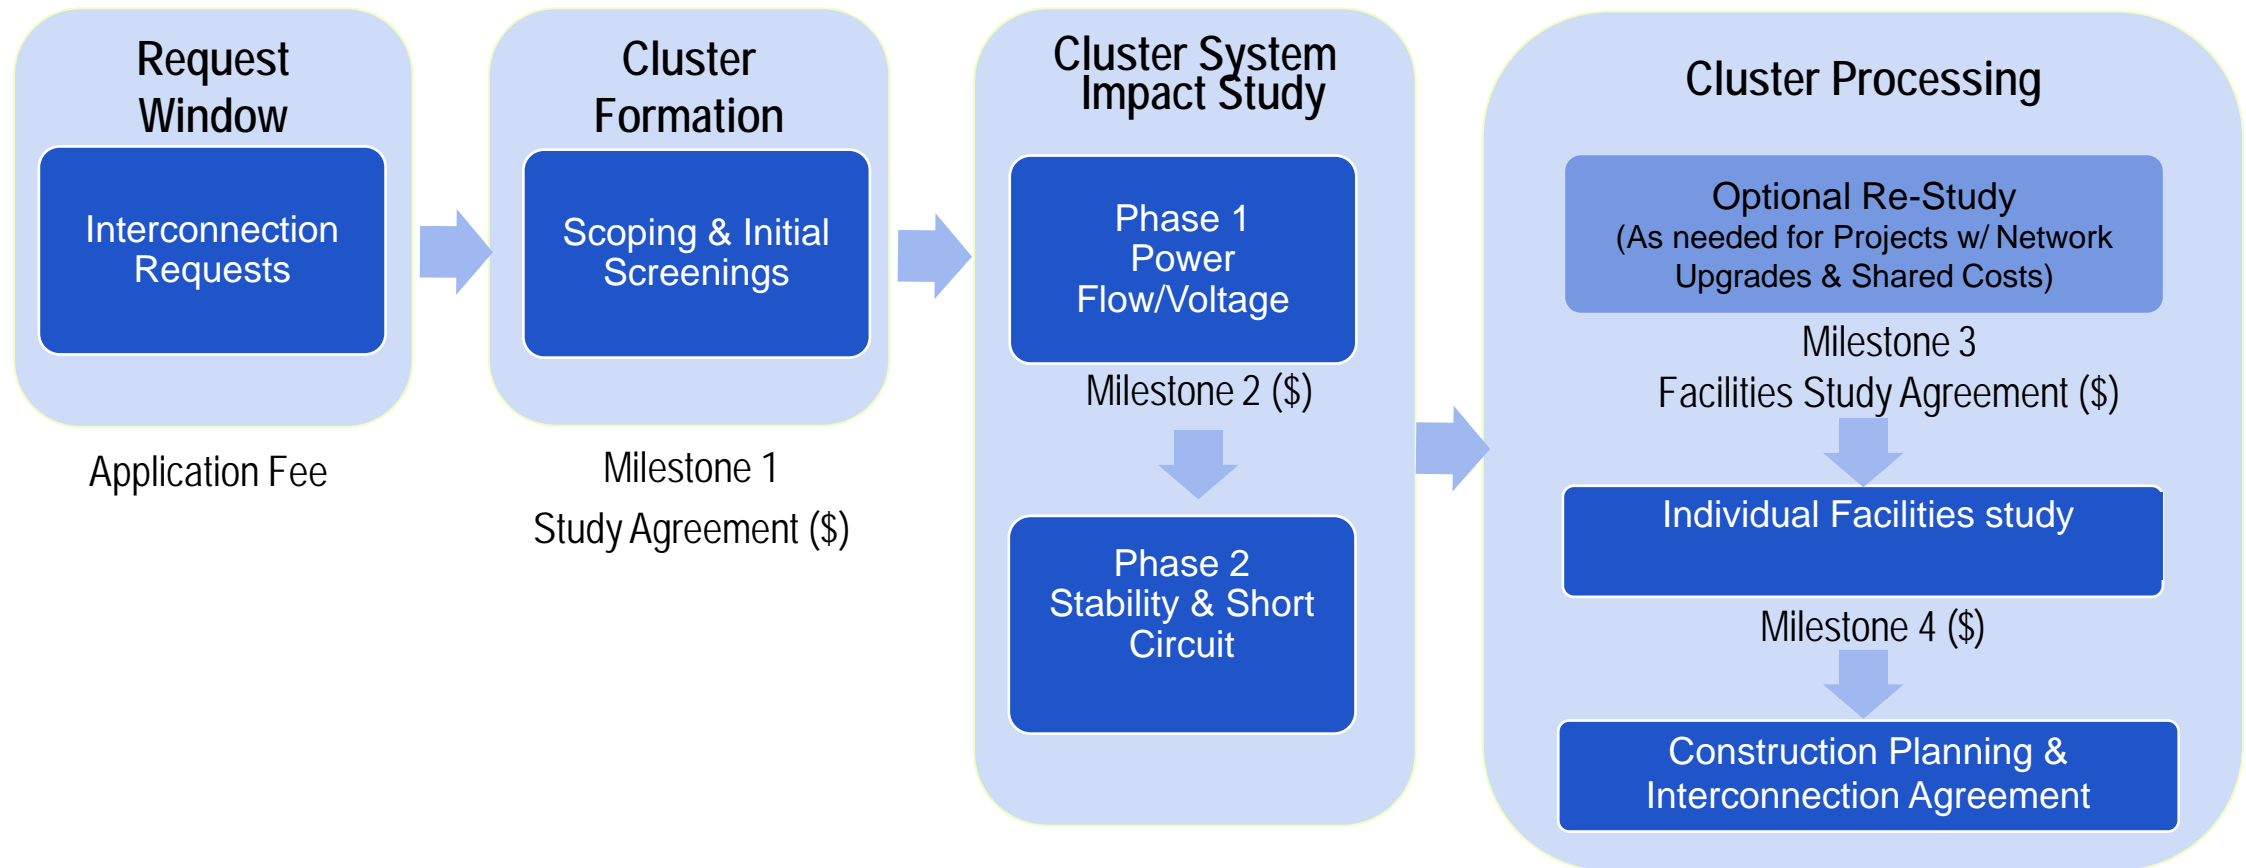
Request Window

Interconnection Requests

Application Fee

Cluster Formation

Scoping & Initial Screenings

Milestone 1

Study Agreement ($)

Cluster System Impact Study

Phase 1 Power Flow/Voltage

Milestone 2 ($)

Phase 2 Stability & Short Circuit

Cluster Processing

Optional Re-Study (As needed for Projects w/ Network Upgrades & Shared Costs)

Milestone 3

Facilities Study Agreement ($)

Individual Facilities study

Milestone 4 ($)

Construction Planning & Interconnection Agreement